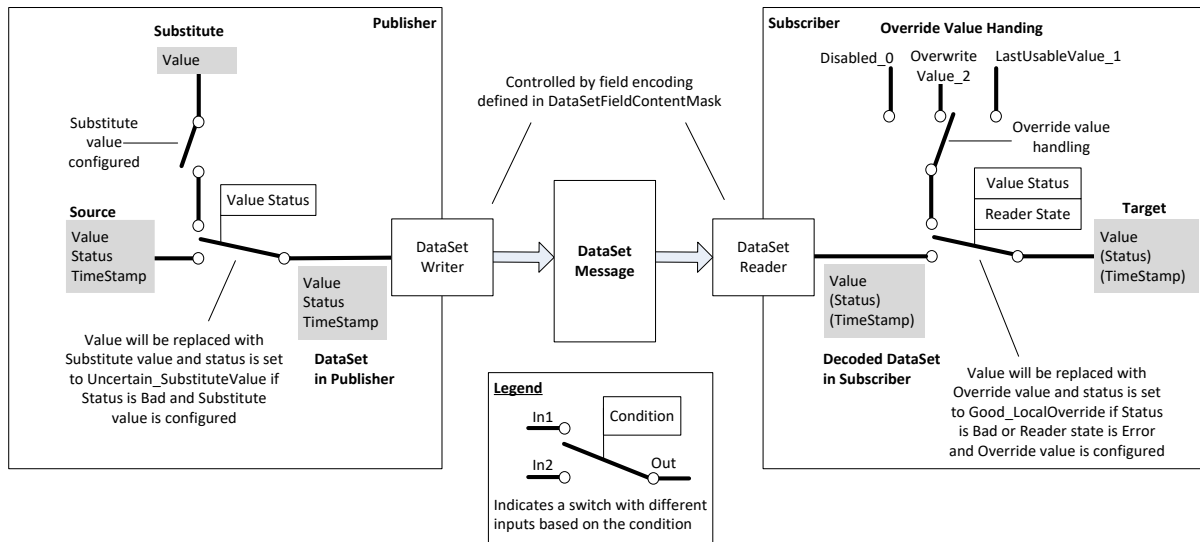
Publisher

Substitute

Value

Substitute value configured

Value Status

Source

Value
Status
TimeStamp

Value
Status
TimeStamp

DataSet in Publisher

Value will be replaced with Substitute value and status is set to Uncertain_SubstituteValue if Status is Bad and Substitute value is configured

DataSet Writer

Controlled by field encoding defined in DataSetFieldContentMask

DataSet Message

DataSet Reader

Legend

In1

In2

Condition

Out

Indicates a switch with different inputs based on the condition

Subscriber

Override Value Handing

Disabled_0

Overwrite Value_2

LastUsableValue_1

Override value handling

Value Status

Reader State

Target

Value
(Status)
(TimeStamp)

Value
(Status)
(TimeStamp)

Decoded DataSet in Subscriber

Value will be replaced with Override value and status is set to Good_LocalOverride if Status is Bad or Reader state is Error and Override value is configured